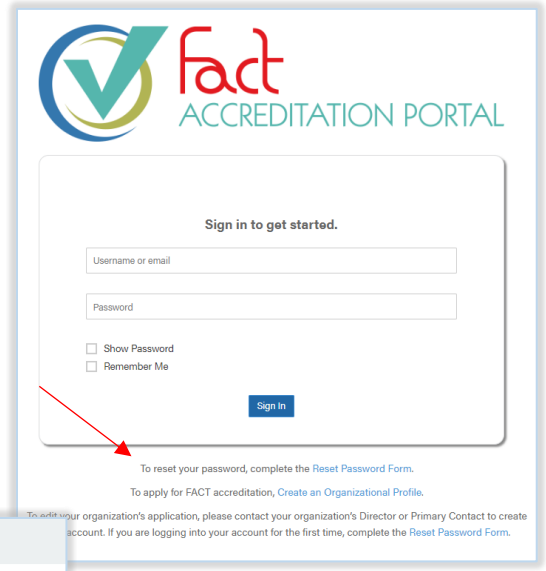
FACT
ACCREDITATION PORTAL

Sign in to get started.

Username or email

Password

Show Password

Remember Me

Sign In

To reset your password, complete the Reset Password Form.

To apply for FACT accreditation, Create an Organizational Profile.

To edit your organization's application, please contact your organization's Director or Primary Contact to create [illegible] account. If you are logging into your account for the first time, complete the Reset Password Form.